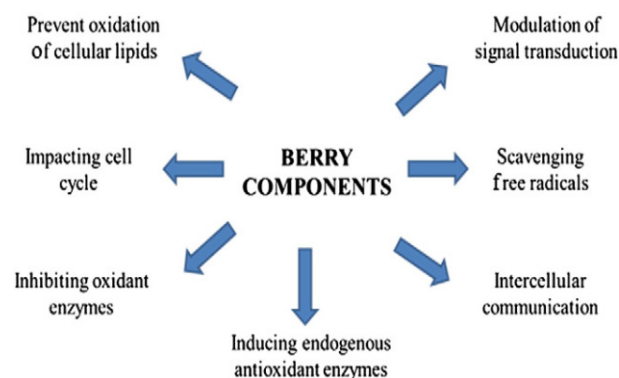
BERRY COMPONENTS

Prevent oxidation of cellular lipids

Modulation of signal transduction

Impacting cell cycle

Scavenging free radicals

Inhibiting oxidant enzymes

Intercellular communication

Inducing endogenous antioxidant enzymes